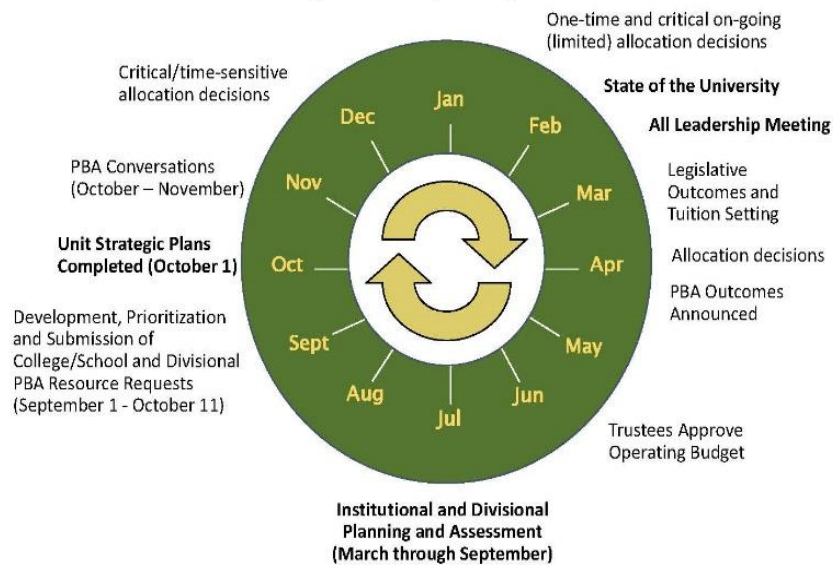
One-time and critical on-going (limited) allocation decisions

Critical/time-sensitive allocation decisions

State of the University

All Leadership Meeting

PBA Conversations (October – November)

Legislative Outcomes and Tuition Setting

Unit Strategic Plans Completed (October 1)

Allocation decisions

PBA Outcomes Announced

Development, Prioritization and Submission of College/School and Divisional PBA Resource Requests (September 1 - October 11)

Jan
Feb
Mar
Apr
May
Jun
Jul
Aug
Sept
Oct
Nov
Dec

Trustees Approve Operating Budget

Institutional and Divisional Planning and Assessment (March through September)